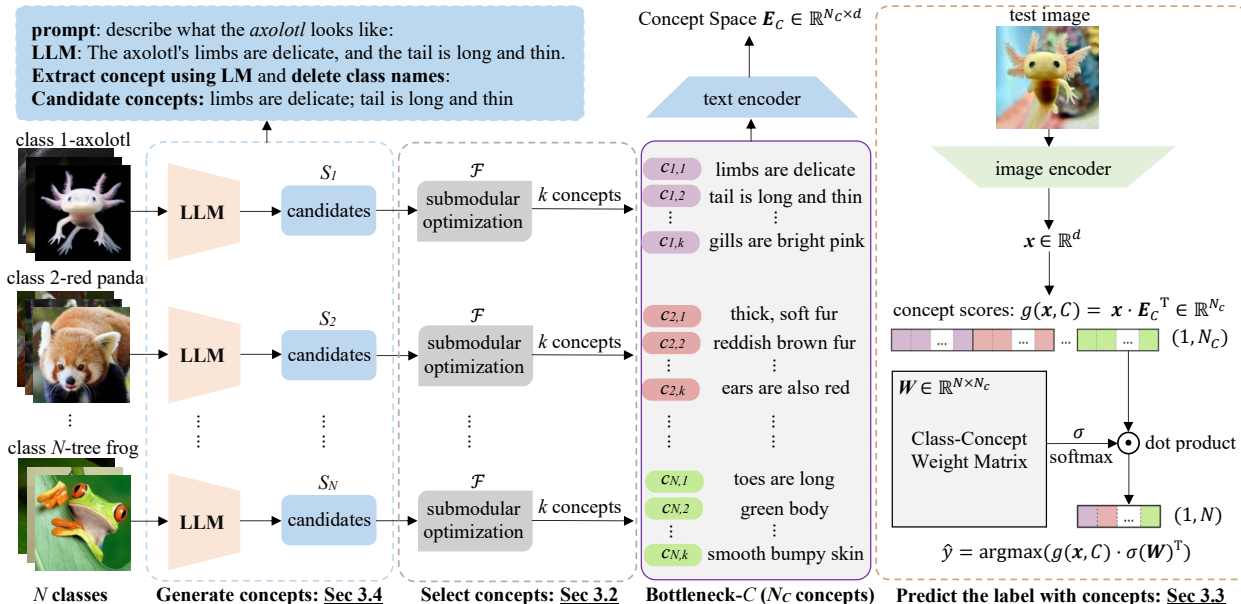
**prompt**: describe what the *axolotl* looks like:
**LLM**: The axolotl's limbs are delicate, and the tail is long and thin.
**Extract concept using LM** and **delete class names**:
**Candidate concepts:** limbs are delicate; tail is long and thin

Concept Space $\boldsymbol{E}_C \in \mathbb{R}^{N_C \times d}$

text encoder

test image

image encoder

class 1-axolotl

LLM

$S_1$

candidates

$\mathcal{F}$

submodular optimization

$k$ concepts

$c_{1,1}$ limbs are delicate
$c_{1,2}$ tail is long and thin
⋮ ⋮
$c_{1,k}$ gills are bright pink

class 2-red panda

LLM

$S_2$

candidates

$\mathcal{F}$

submodular optimization

$k$ concepts

$c_{2,1}$ thick, soft fur
$c_{2,2}$ reddish brown fur
⋮ ⋮
$c_{2,k}$ ears are also red

⋮

class $N$-tree frog

LLM

$S_N$

candidates

$\mathcal{F}$

submodular optimization

$k$ concepts

$c_{N,1}$ toes are long
$c_{N,2}$ green body
⋮ ⋮
$c_{N,k}$ smooth bumpy skin

$\boldsymbol{x} \in \mathbb{R}^d$

concept scores: $g(\boldsymbol{x}, C) = \boldsymbol{x} \cdot \boldsymbol{E}_C{}^{\mathrm{T}} \in \mathbb{R}^{N_C}$

... ... ... $(1, N_C)$

$\boldsymbol{W} \in \mathbb{R}^{N \times N_C}$

Class-Concept Weight Matrix

$\sigma$
softmax

dot product

... $(1, N)$

$\hat{y} = \operatorname{argmax}(g(\boldsymbol{x}, C) \cdot \sigma(\boldsymbol{W})^{\mathrm{T}})$

$N$ **classes** **Generate concepts: Sec 3.4** **Select concepts: Sec 3.2** **Bottleneck-$C$ ($N_C$ concepts)** **Predict the label with concepts: Sec 3.3**